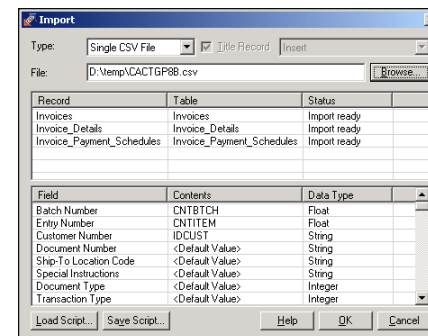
Import

Type: Single CSV File Title Record Insert

File: D:\temp\CACTGP8B.csv Browse...

| Record | Table | Status |
|---|---|---|
| Invoices | Invoices | Import ready |
| Invoice_Details | Invoice_Details | Import ready |
| Invoice_Payment_Schedules | Invoice_Payment_Schedules | Import ready |

| Field | Contents | Data Type |
|---|---|---|
| Batch Number | CNTBTCH | Float |
| Entry Number | CNTITEM | Float |
| Customer Number | IDCUST | String |
| Document Number | <Default Value> | String |
| Ship-To Location Code | <Default Value> | String |
| Special Instructions | <Default Value> | String |
| Document Type | <Default Value> | Integer |
| Transaction Type | <Default Value> | Integer |

Load Script... Save Script... Help OK Cancel